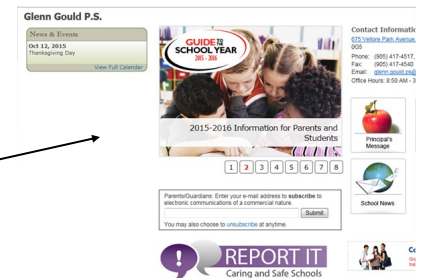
Glenn Gould P.S.

News & Events

Oct 12, 2015
Thanksgiving Day

View Full Calendar

GUIDE TO THE SCHOOL YEAR 2015 - 2016

2015-2016 Information for Parents and Students

1 2 3 4 5 6 7 8

Parents/Guardians: Enter your e-mail address to subscribe to electronic communications of a commercial nature.

Submit

You may also choose to unsubscribe at anytime.

REPORT IT
Caring and Safe Schools

Contact Informatio
675 Vellore Park Avenue,
0G5
Phone: (905) 417-4517,
Fax: (905) 417-4540
Email: glenn.gould.ps@
Office Hours: 8:50 AM - 3

Principal's Message

School News

Co